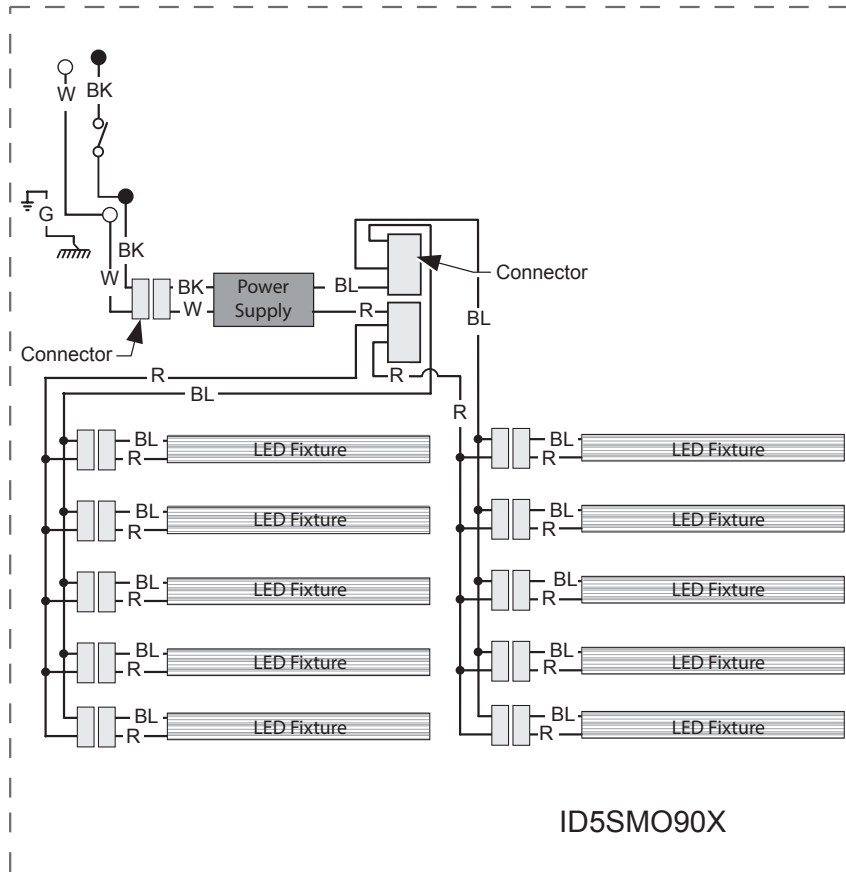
W
BK
G
BK
W
BK
W
Power Supply
BL
R
Connector
Connector
BL
R
R
BL
R
BL
R
LED Fixture
BL
R
LED Fixture
BL
R
LED Fixture
BL
R
LED Fixture
BL
R
LED Fixture
BL
R
LED Fixture
BL
R
LED Fixture
BL
R
LED Fixture
BL
R
LED Fixture
BL
R
LED Fixture
BL
R
LED Fixture
ID5SMO90X